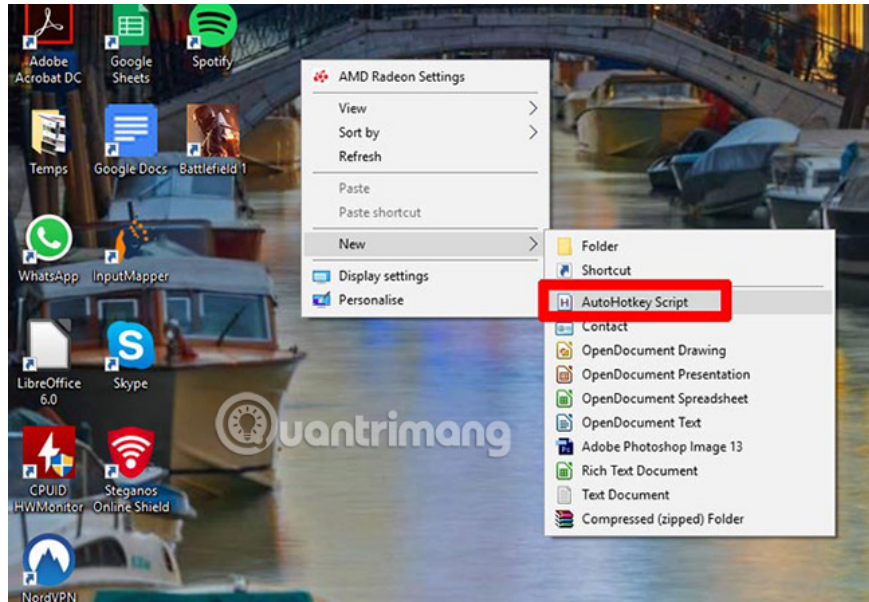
Adobe Acrobat DC
Google Sheets
Spotify
Temps
Google Docs
Battlefield 1
WhatsApp
InputMapper
LibreOffice 6.0
Skype
CPUID HWMonitor
Steganos Online Shield
NordVPN

AMD Radeon Settings
View
Sort by
Refresh
Paste
Paste shortcut
New
Display settings
Personalise

Folder
Shortcut
AutoHotkey Script
Contact
OpenDocument Drawing
OpenDocument Presentation
OpenDocument Spreadsheet
OpenDocument Text
Adobe Photoshop Image 13
Rich Text Document
Text Document
Compressed (zipped) Folder

Quantrimang